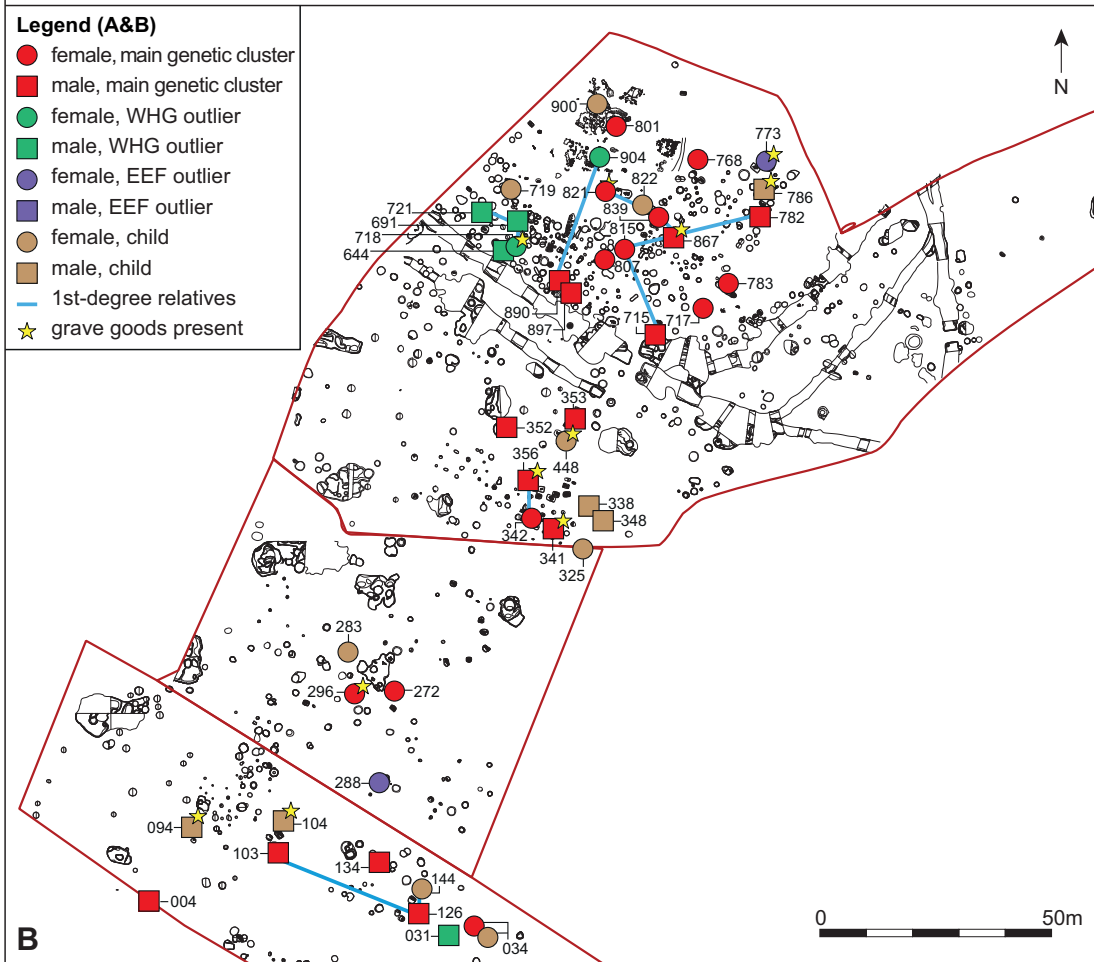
Legend (A&B)
female, main genetic cluster
male, main genetic cluster
female, WHG outlier
male, WHG outlier
female, EEF outlier
male, EEF outlier
female, child
male, child
1st-degree relatives
grave goods present

N

900
801
773
904
768
821
822
786
719
839
721
782
691
815
867
718
644
807
783
890
897
715
717
353
352
448
356
338
348
342
341
325
283
296
272
288
094
104
103
134
144
004
126
031
034

0
50m
B